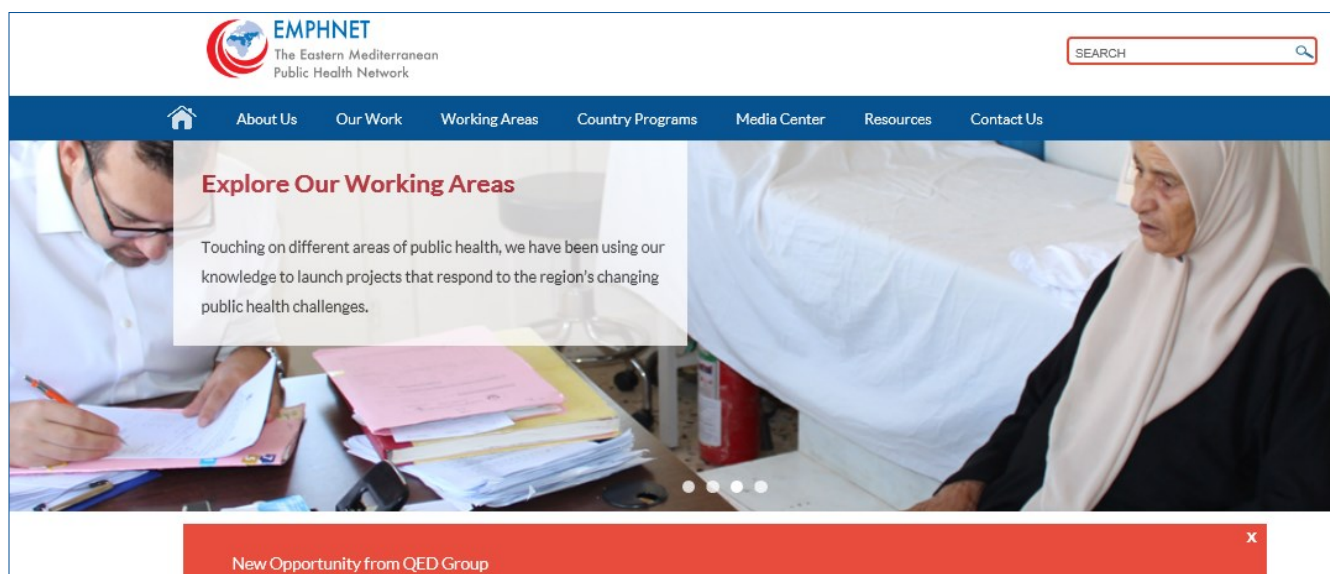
EMPHNET
The Eastern Mediterranean Public Health Network

SEARCH

About Us Our Work Working Areas Country Programs Media Center Resources Contact Us

Explore Our Working Areas

Touching on different areas of public health, we have been using our knowledge to launch projects that respond to the region's changing public health challenges.

x

New Opportunity from QED Group